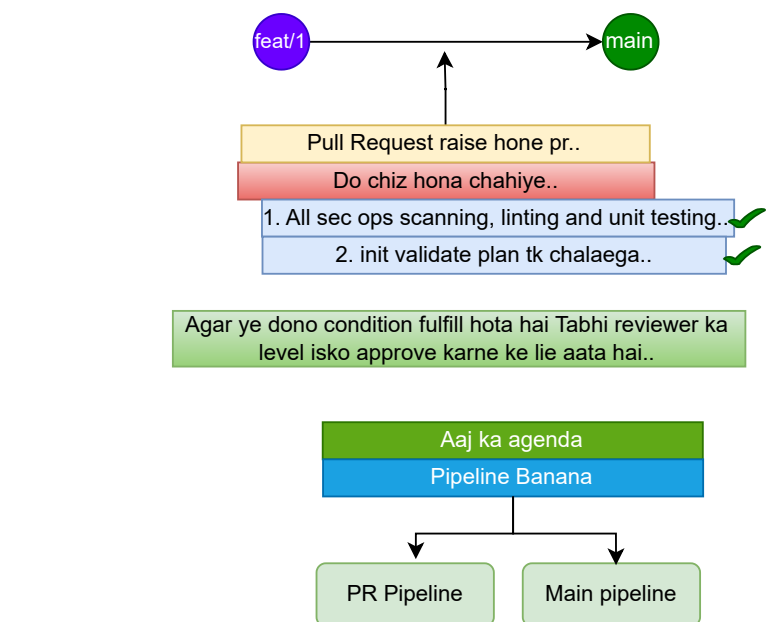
feat/1

main

Pull Request raise hone pr..

Do chiz hona chahiye..

1. All sec ops scanning, linting and unit testing..

2. init validate plan tk chalaega..

Agar ye dono condition fulfill hota hai Tabhi reviewer ka level isko approve karne ke lie aata hai..

Aaj ka agenda

Pipeline Banana

PR Pipeline

Main pipeline